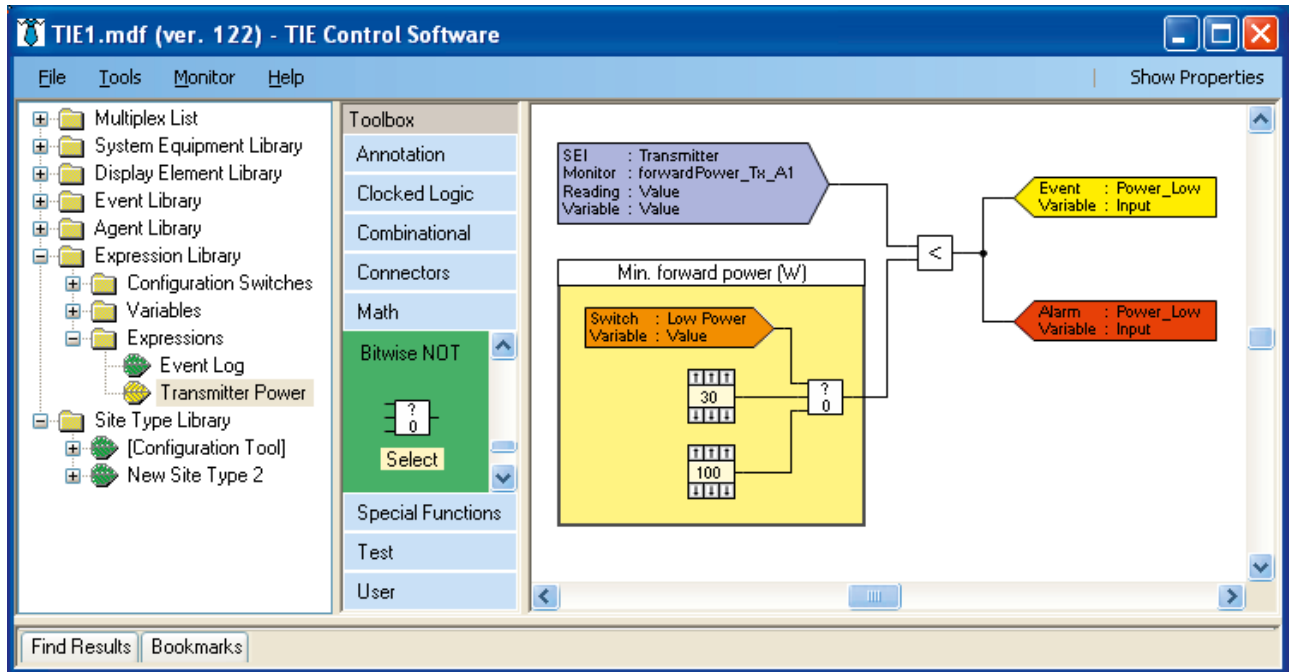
TIE1.mdf (ver. 122) - TIE Control Software

File Tools Monitor Help | Show Properties

Multiplex List
System Equipment Library
Display Element Library
Event Library
Agent Library
Expression Library
Configuration Switches
Variables
Expressions
Event Log
Transmitter Power
Site Type Library
[Configuration Tool]
New Site Type 2

Toolbox
Annotation
Clocked Logic
Combinational
Connectors
Math
Bitwise NOT
?
0
Select
Special Functions
Test
User

SEI : Transmitter
Monitor : forwardPower_Tx_A1
Reading : Value
Variable : Value

Event : Power_Low
Variable : Input

<

Min. forward power (W)

Switch : Low Power
Variable : Value

30

?
0

100

Alarm : Power_Low
Variable : Input

Find Results | Bookmarks